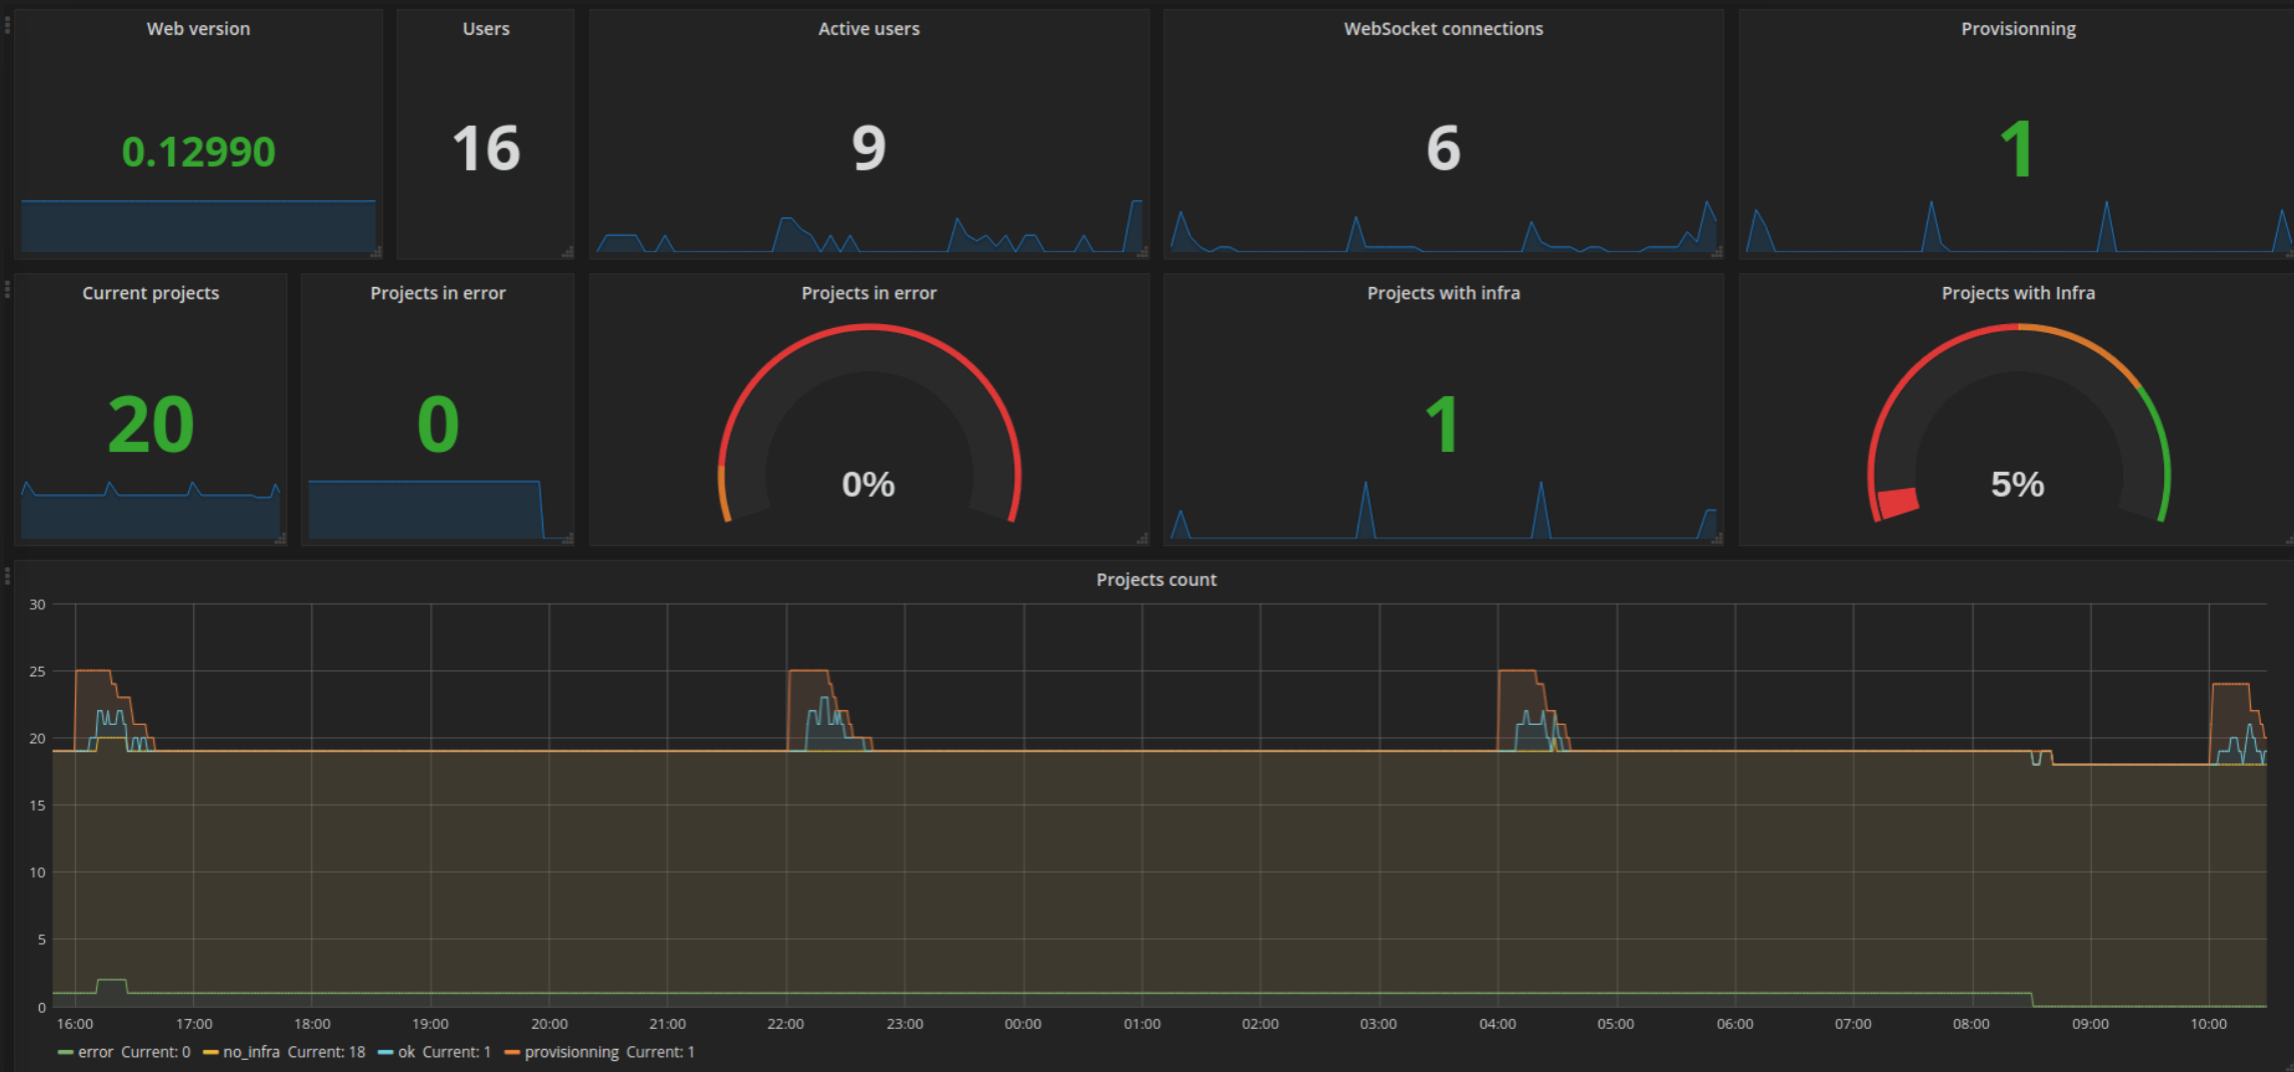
Web version
0.12990

Users
16

Active users
9

WebSocket connections
6

Provisionning
1

Current projects
20

Projects in error
0

Projects in error
0%

Projects with infra
1

Projects with Infra
5%

Projects count

30
25
20
15
10
5
0

16:00 17:00 18:00 19:00 20:00 21:00 22:00 23:00 00:00 01:00 02:00 03:00 04:00 05:00 06:00 07:00 08:00 09:00 10:00

error Current: 0 no_infra Current: 18 ok Current: 1 provisionning Current: 1